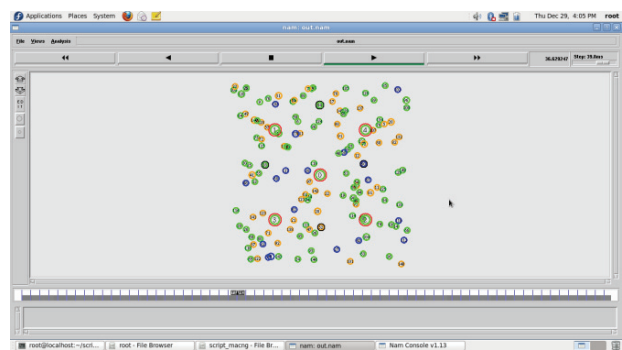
Applications Places System

Thu Dec 29, 4:05 PM root

nam: out.nam

File Views Analysis

out.nam

◀◀ ◀ ■ ▶ ▶▶

30.428747

Step: 29.0ms

root@localhost:~/scri... root - File Browser script_macng - File Br... nam: out.nam Nam Console v1.13